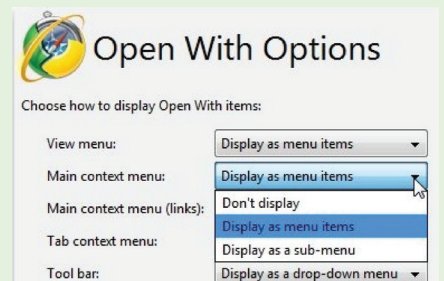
Open With Options

Choose how to display Open With items:

View menu: Display as menu items

Main context menu: Display as menu items

Main context menu (links): Don't display

Display as menu items

Tab context menu: Display as a sub-menu

Tool bar: Display as a drop-down menu